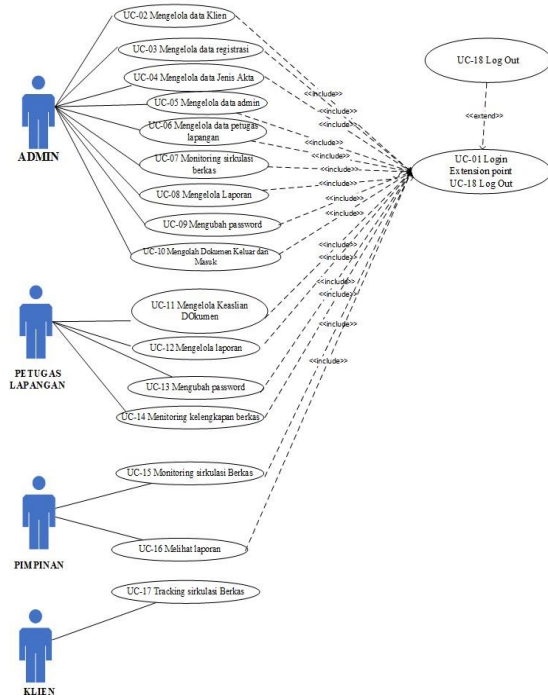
UC-02 Mengelola data Klien

UC-03 Mengelola data registrasi

UC-04 Mengelola data Jenis Akta

UC-05 Mengelola data admin

UC-06 Mengelola data petugas lapangan

UC-07 Monitoring sirkulasi berkas

UC-08 Mengelola Laporan

UC-09 Mengubah password

UC-10 Mengolah Dokumen Keluar dan Masuk

ADMIN

UC-18 Log Out

<<extend>>

UC-01 Login
Extension point
UC-18 Log Out

<<include>>
<<include>>
<<include>>
<<include>>
<<include>>
<<include>>
<<include>>
<<include>>
<<include>>
<<include>>
<<include>>
<<include>>
<<include>>
<<include>>
<<include>>

UC-11 Mengelola Keaslian DOkumen

UC-12 Mengelola laporan

UC-13 Mengubah password

UC-14 Monitoring kelengkapan berkas

PETUGAS LAPANGAN

UC-15 Monitoring sirkulasi Berkas

UC-16 Melihat laporan

PIMPINAN

UC-17 Tracking sirkulasi Berkas

KLIEN